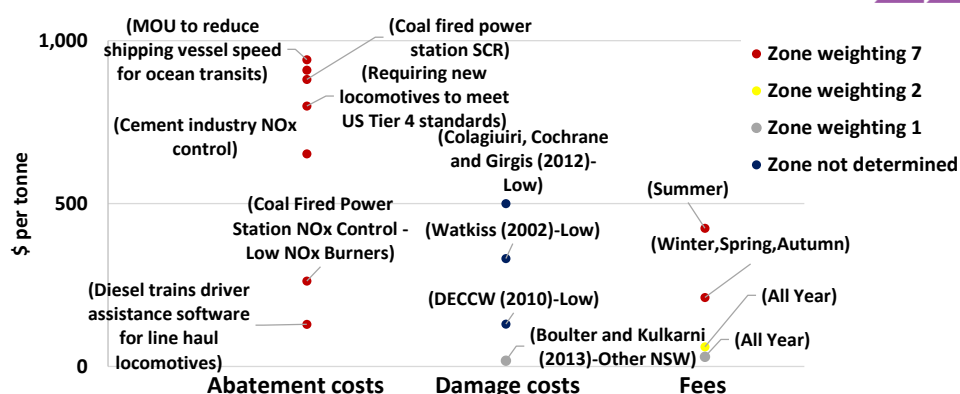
1,000

500

0

$ per tonne

(MOU to reduce shipping vessel speed for ocean transits)

(Coal fired power station SCR)

(Requiring new locomotives to meet US Tier 4 standards)

(Cement industry NOx control)

(Coal Fired Power Station NOx Control - Low NOx Burners)

(Diesel trains driver assistance software for line haul locomotives)

(Colagiuiri, Cochrane and Girgis (2012)-Low)

(Watkiss (2002)-Low)

(DECCW (2010)-Low)

(Boulter and Kulkarni (2013)-Other NSW)

(Summer)

(Winter,Spring,Autumn)

(All Year)

(All Year)

Abatement costs

Damage costs

Fees

Zone weighting 7

Zone weighting 2

Zone weighting 1

Zone not determined